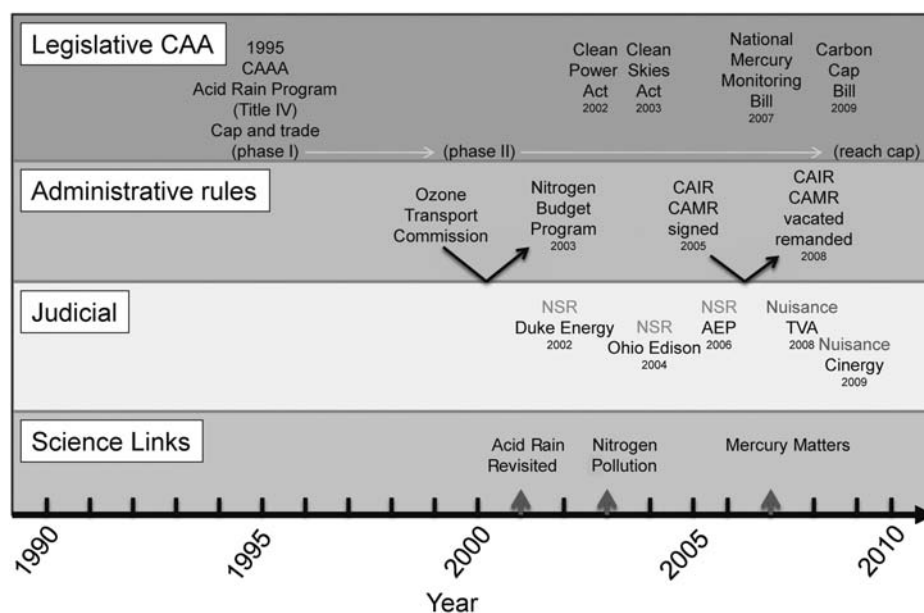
Legislative CAA

1995
CAAA
Acid Rain Program
(Title IV)
Cap and trade
(phase I)

(phase II)

(reach cap)

Clean Power Act 2002

Clean Skies Act 2003

National Mercury Monitoring Bill 2007

Carbon Cap Bill 2009

Administrative rules

Ozone Transport Commission

Nitrogen Budget Program 2003

CAIR CAMR signed 2005

CAIR CAMR vacated remanded 2008

Judicial

NSR Duke Energy 2002

NSR Ohio Edison 2004

NSR AEP 2006

Nuisance TVA 2008

Nuisance Cinergy 2009

Science Links

Acid Rain Revisited

Nitrogen Pollution

Mercury Matters

1990

1995

2000

2005

2010

Year